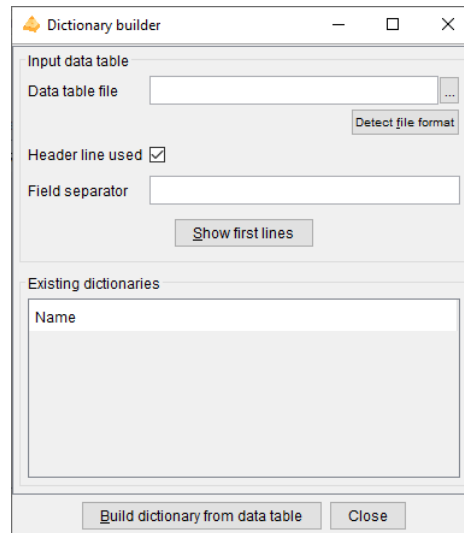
Dictionary builder

Input data table

Data table file ...

Detect file format

Header line used ☑

Field separator

Show first lines

Existing dictionaries

Name

Build dictionary from data table Close